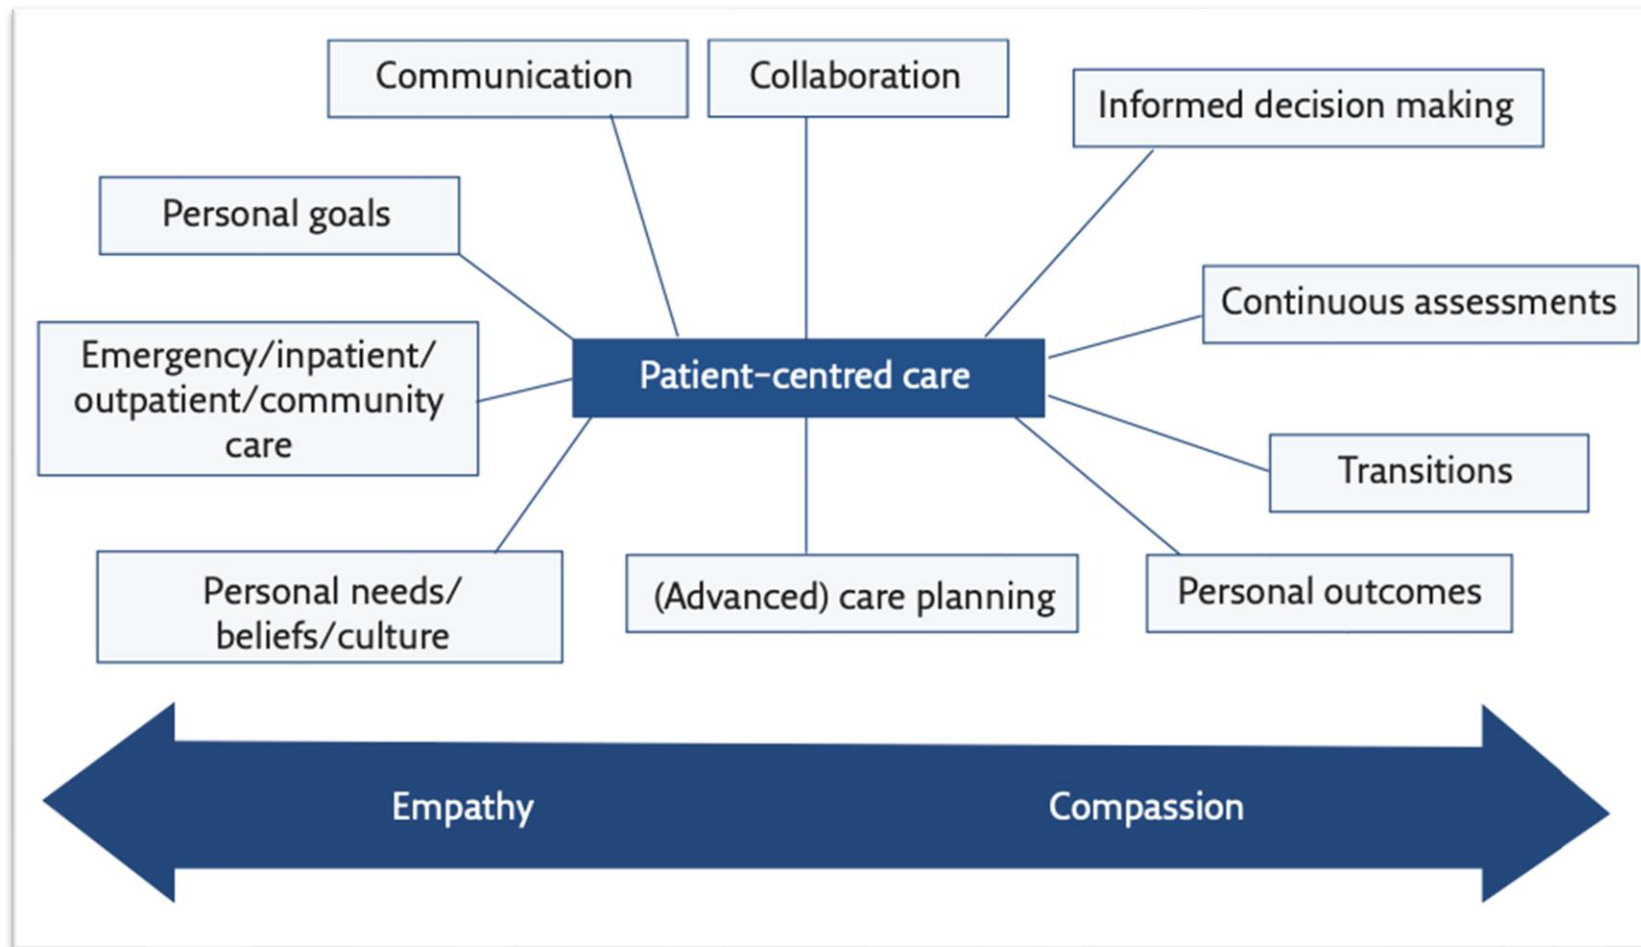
Communication

Collaboration

Informed decision making

Personal goals

Continuous assessments

Emergency/inpatient/outpatient/community care

Patient-centred care

Transitions

Personal needs/beliefs/culture

(Advanced) care planning

Personal outcomes

Empathy

Compassion